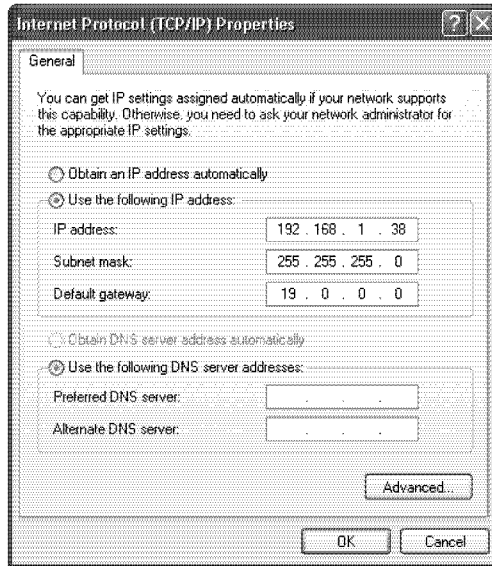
Internet Protocol (TCP/IP) Properties

?

X

General

You can get IP settings assigned automatically if your network supports this capability. Otherwise, you need to ask your network administrator for the appropriate IP settings.

Obtain an IP address automatically

Use the following IP address:

IP address: 192 . 168 . 1 . 38

Subnet mask: 255 . 255 . 255 . 0

Default gateway: 19 . 0 . 0 . 0

Obtain DNS server address automatically

Use the following DNS server addresses:

Preferred DNS server: . . .

Alternate DNS server: . . .

Advanced...

OK

Cancel